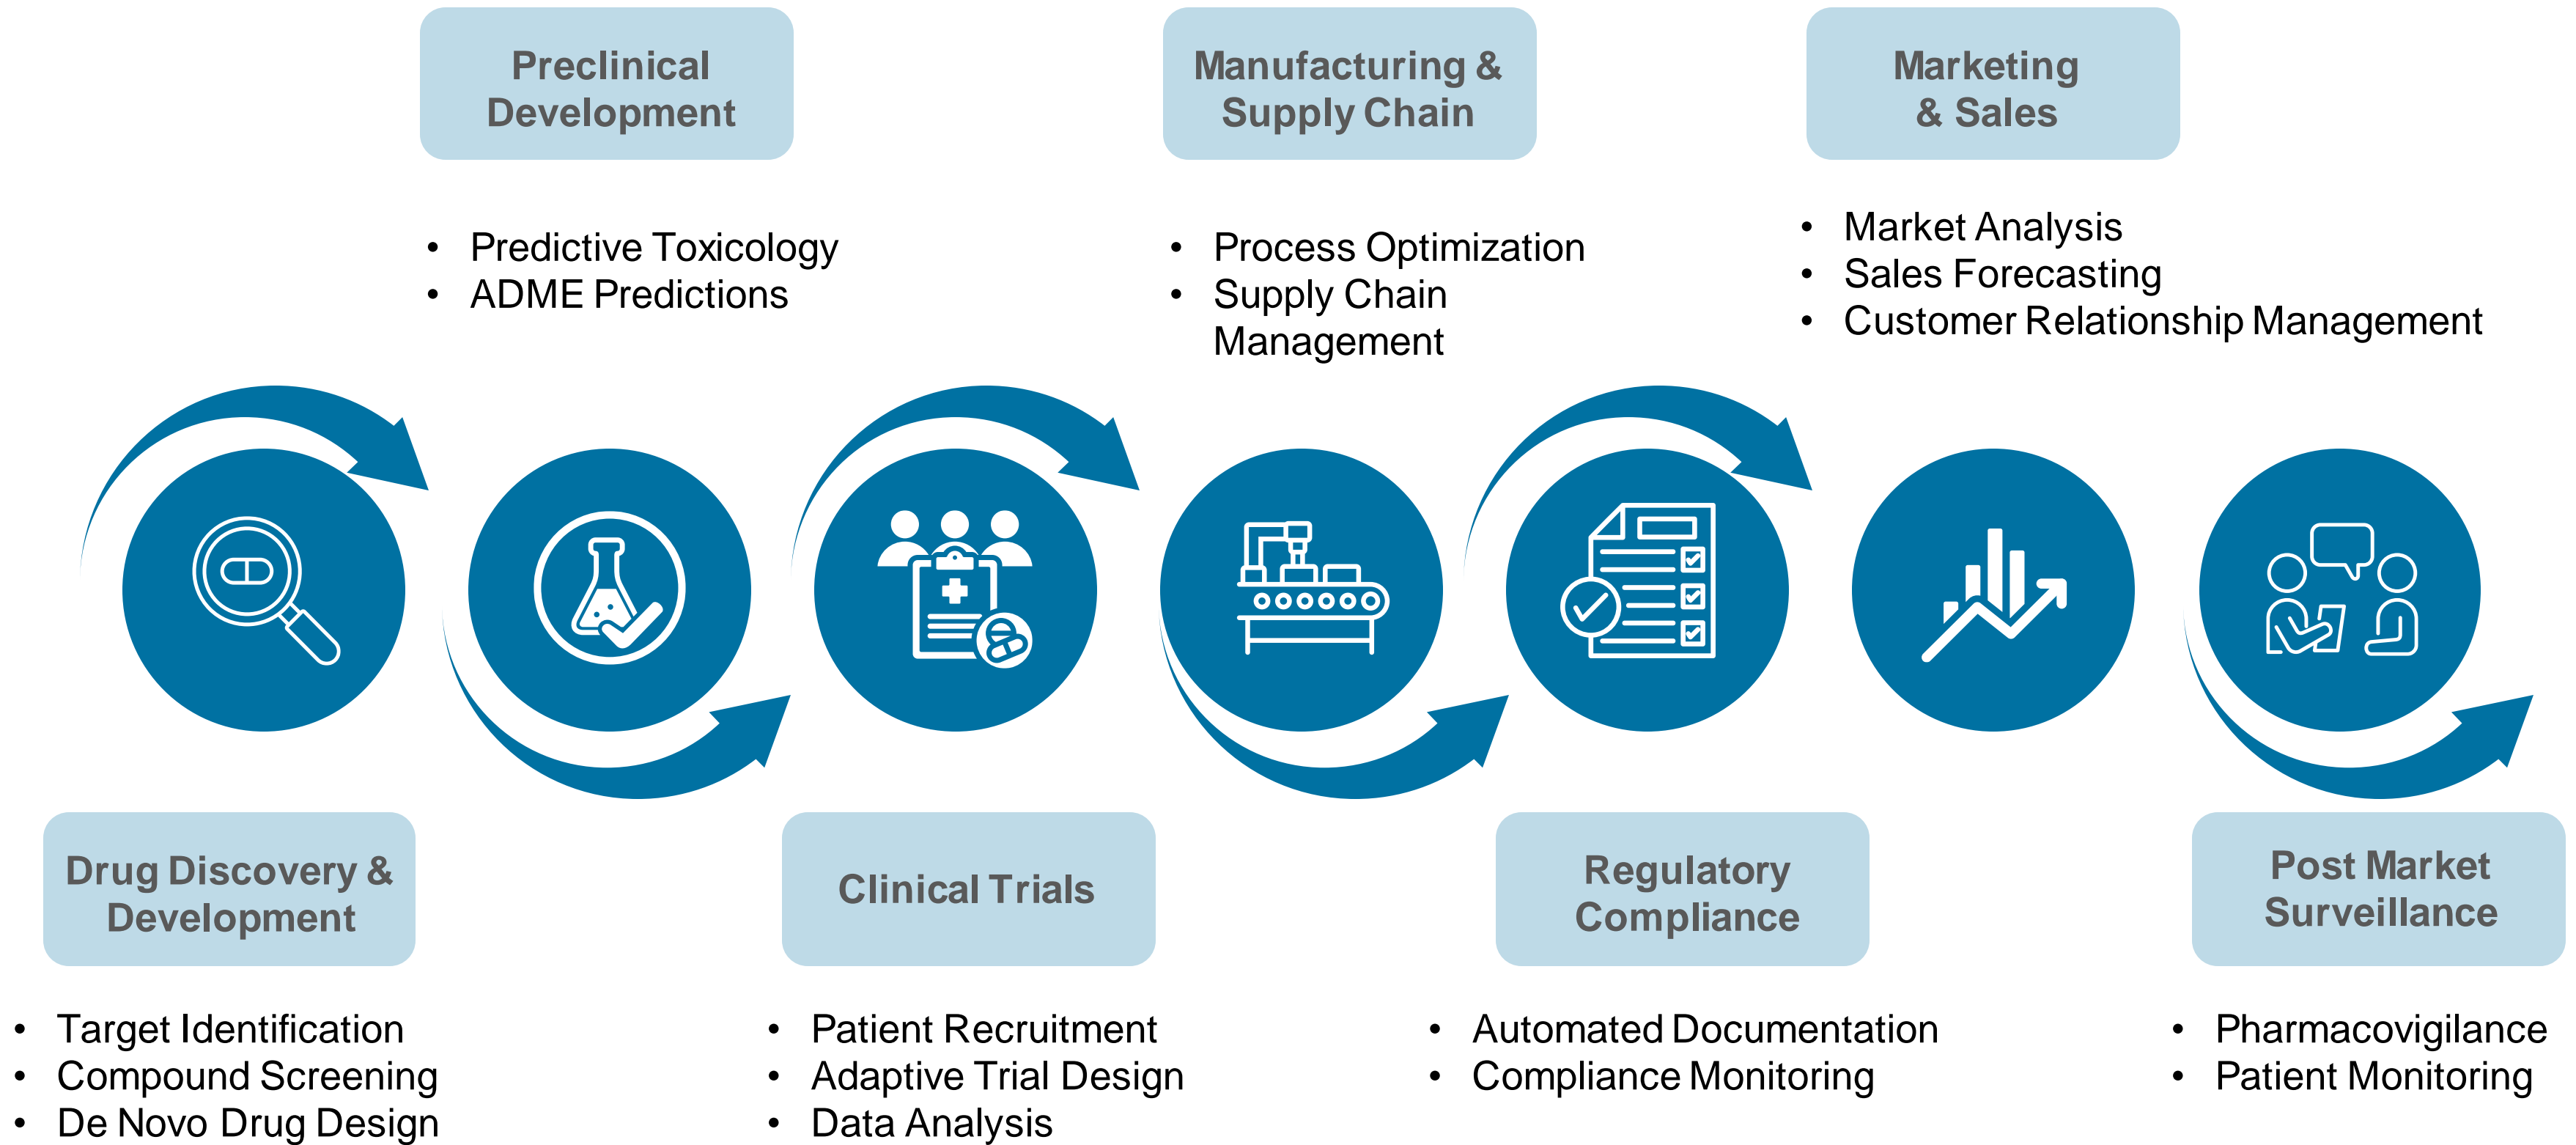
Preclinical Development

- Predictive Toxicology
- ADME Predictions

Manufacturing & Supply Chain

- Process Optimization
- Supply Chain Management

Marketing & Sales

- Market Analysis
- Sales Forecasting
- Customer Relationship Management

Drug Discovery & Development

- Target Identification
- Compound Screening
- De Novo Drug Design

Clinical Trials

- Patient Recruitment
- Adaptive Trial Design
- Data Analysis

Regulatory Compliance

- Automated Documentation
- Compliance Monitoring

Post Market Surveillance

- Pharmacovigilance
- Patient Monitoring